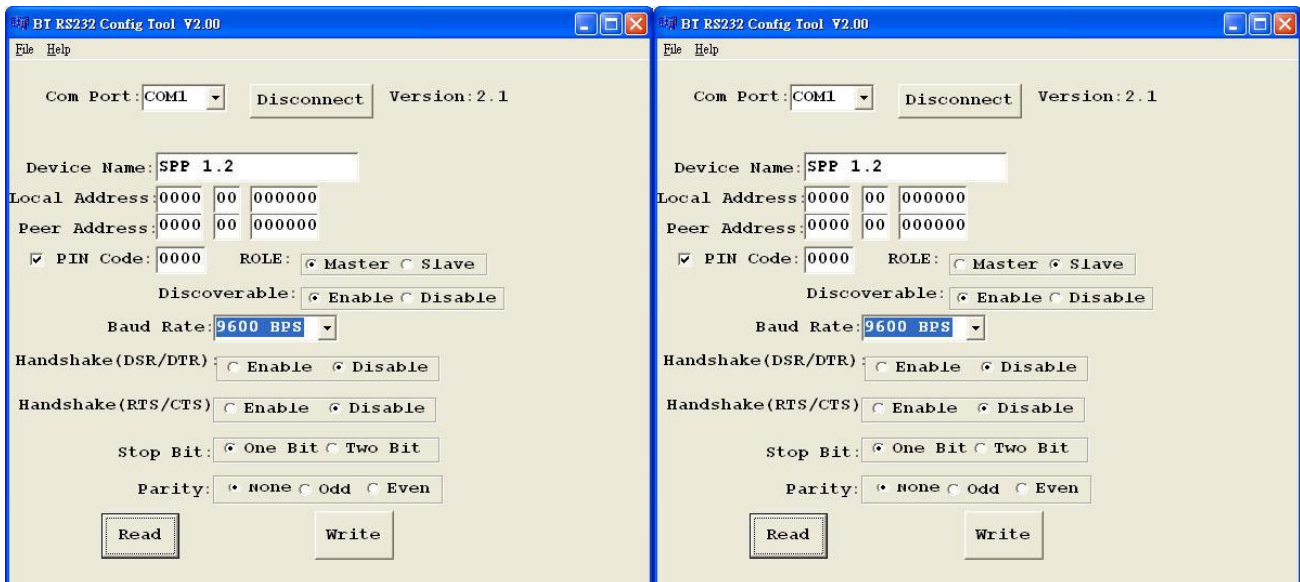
BT RS232 Config Tool V2.00

File Help

Com Port: COM1 Disconnect Version: 2.1

Device Name: SPP 1.2

Local Address: 0000 00 000000

Peer Address: 0000 00 000000

PIN Code: 0000 ROLE: Master Slave

Discoverable: Enable Disable

Baud Rate: 9600 BPS

Handshake(DSR/DTR): Enable Disable

Handshake(RTS/CTS) Enable Disable

Stop Bit: One Bit Two Bit

Parity: None Odd Even

Read Write

BT RS232 Config Tool V2.00

File Help

Com Port: COM1 Disconnect Version: 2.1

Device Name: SPP 1.2

Local Address: 0000 00 000000

Peer Address: 0000 00 000000

PIN Code: 0000 ROLE: Master Slave

Discoverable: Enable Disable

Baud Rate: 9600 BPS

Handshake(DSR/DTR): Enable Disable

Handshake(RTS/CTS) Enable Disable

Stop Bit: One Bit Two Bit

Parity: None Odd Even

Read Write